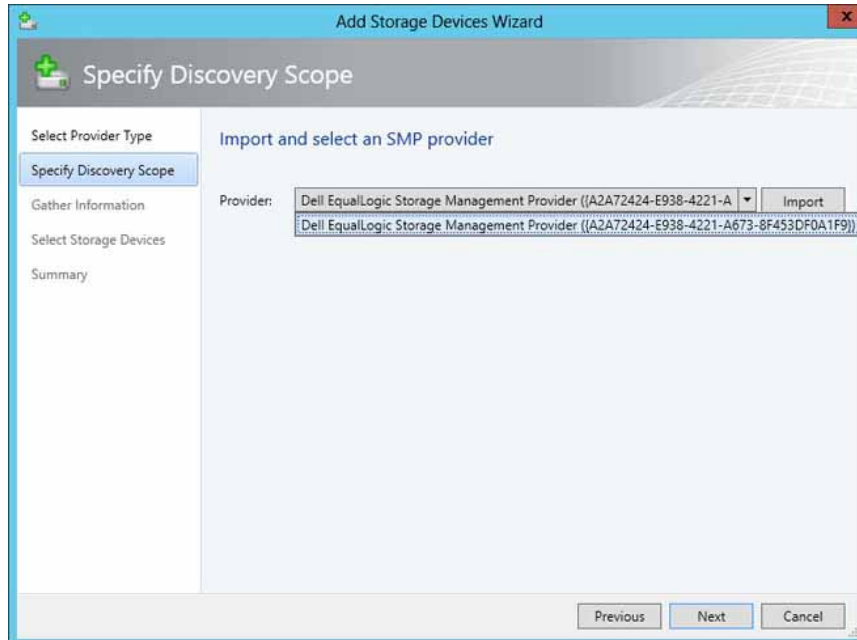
Add Storage Devices Wizard

Specify Discovery Scope

Select Provider Type
Specify Discovery Scope
Gather Information
Select Storage Devices
Summary

Import and select an SMP provider

Provider: Dell EqualLogic Storage Management Provider ({A2A72424-E938-4221-A
Import
Dell EqualLogic Storage Management Provider ({A2A72424-E938-4221-A673-8F453DF0A1F9})

Previous Next Cancel